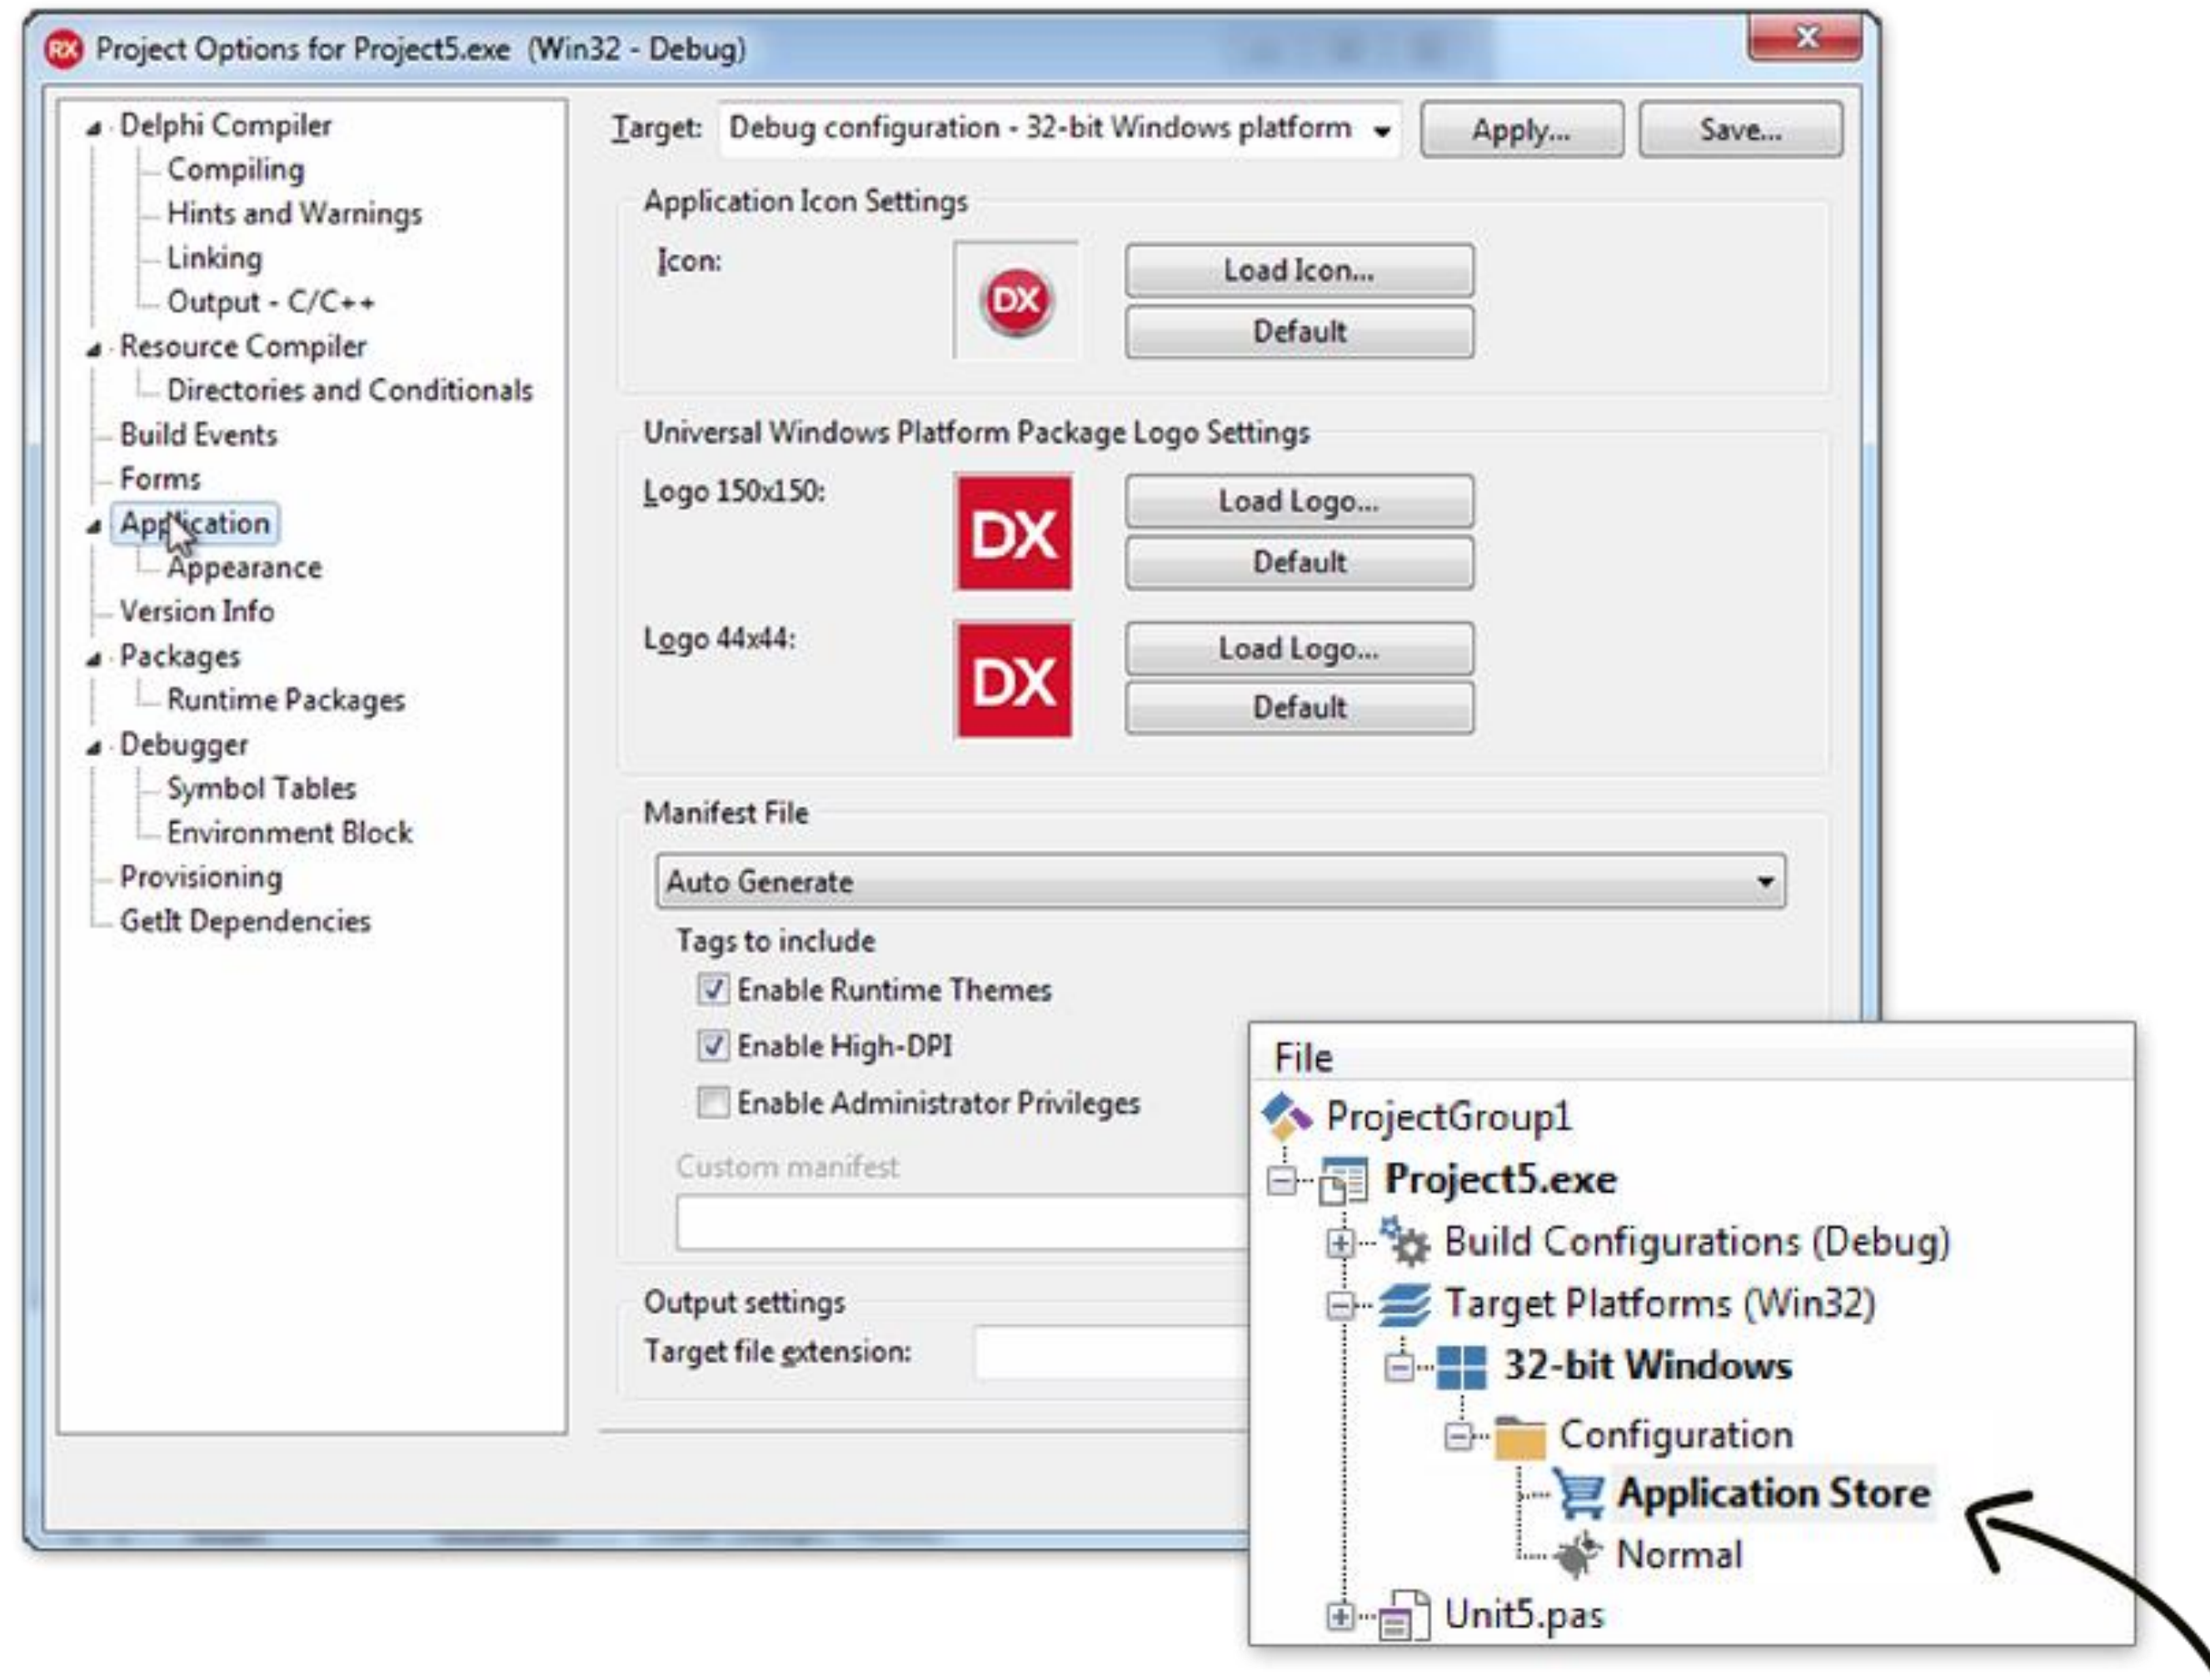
Project Options for Project5.exe (Win32 - Debug)

Delphi Compiler
Compiling
Hints and Warnings
Linking
Output - C/C++
Resource Compiler
Directories and Conditionals
Build Events
Forms
Application
Appearance
Version Info
Packages
Runtime Packages
Debugger
Symbol Tables
Environment Block
Provisioning
GetIt Dependencies

Target: Debug configuration - 32-bit Windows platform
Apply...
Save...

Application Icon Settings
Icon:
DX
Load Icon...
Default

Universal Windows Platform Package Logo Settings
Logo 150x150:
DX
Load Logo...
Default
Logo 44x44:
DX
Load Logo...
Default

Manifest File
Auto Generate
Tags to include
Enable Runtime Themes
Enable High-DPI
Enable Administrator Privileges
Custom manifest

Output settings
Target file extension:

File
ProjectGroup1
Project5.exe
Build Configurations (Debug)
Target Platforms (Win32)
32-bit Windows
Configuration
Application Store
Normal
Unit5.pas